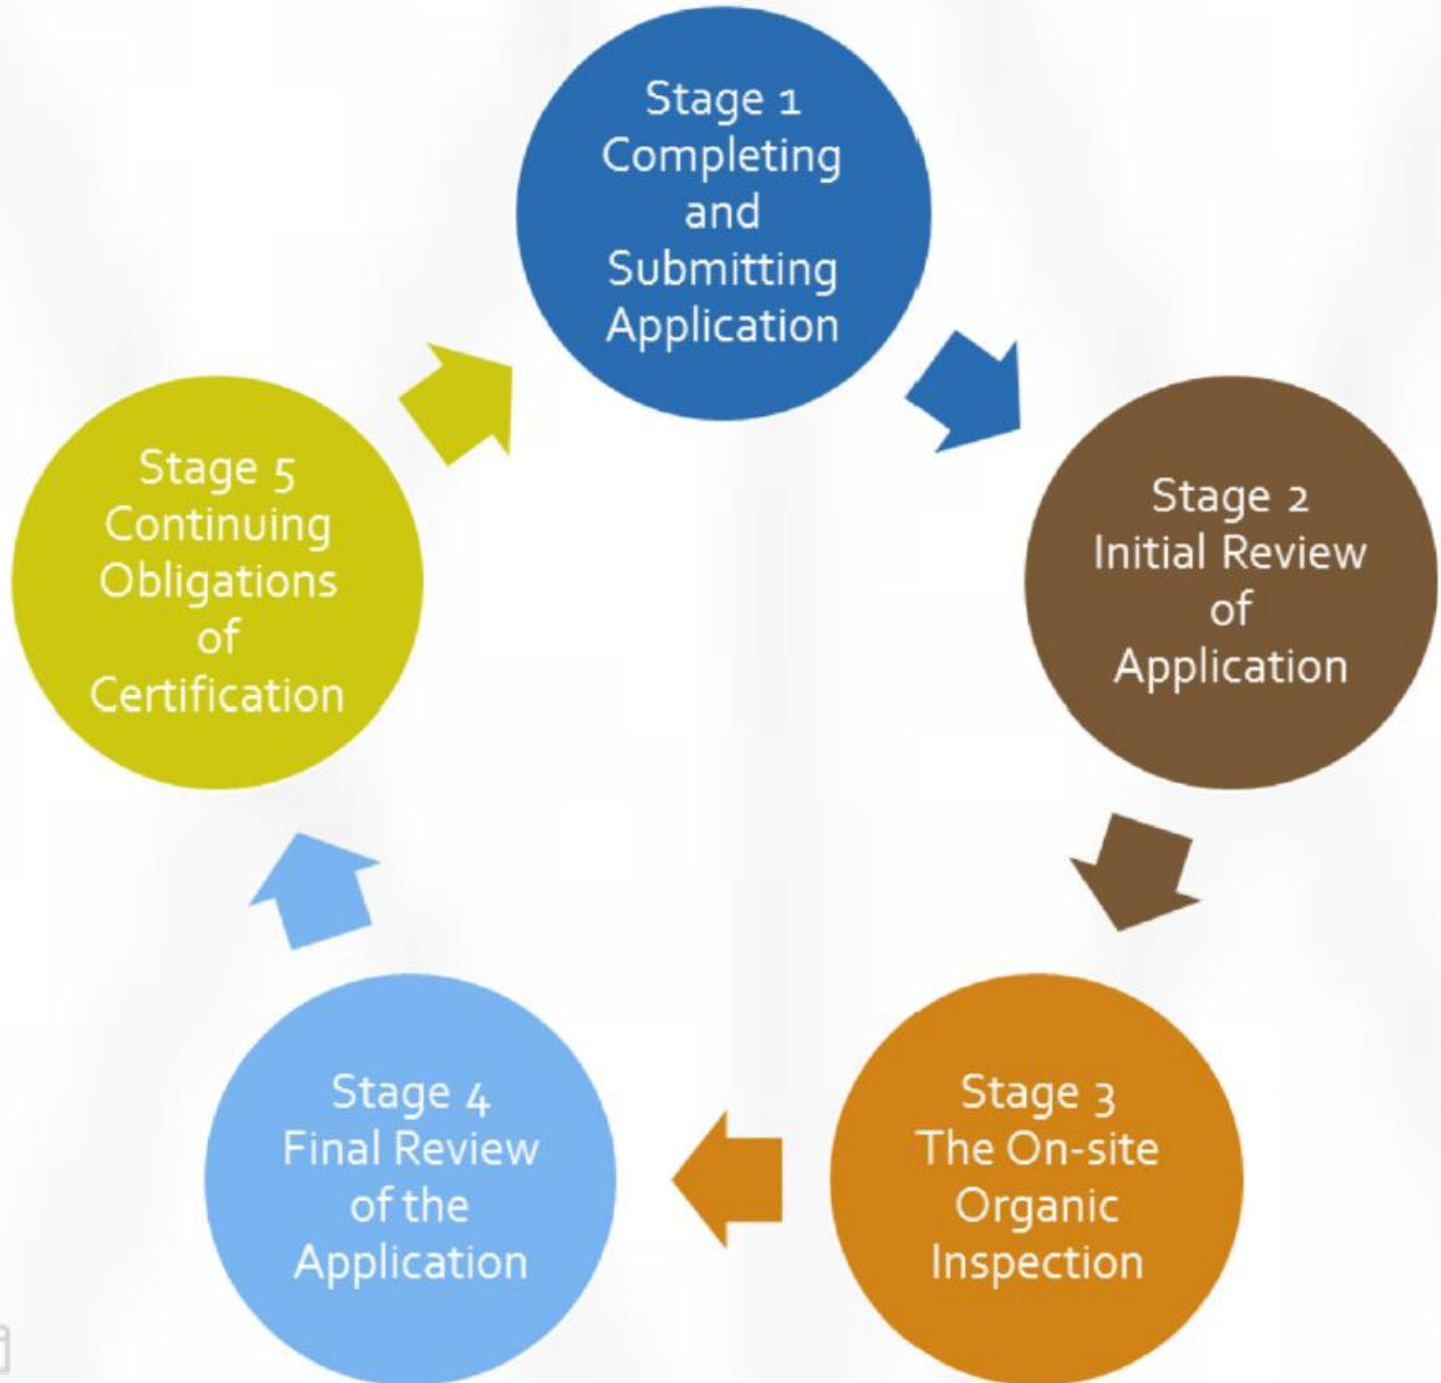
Stage 1
Completing and Submitting Application

Stage 2
Initial Review of Application

Stage 3
The On-site Organic Inspection

Stage 4
Final Review of the Application

Stage 5
Continuing Obligations of Certification